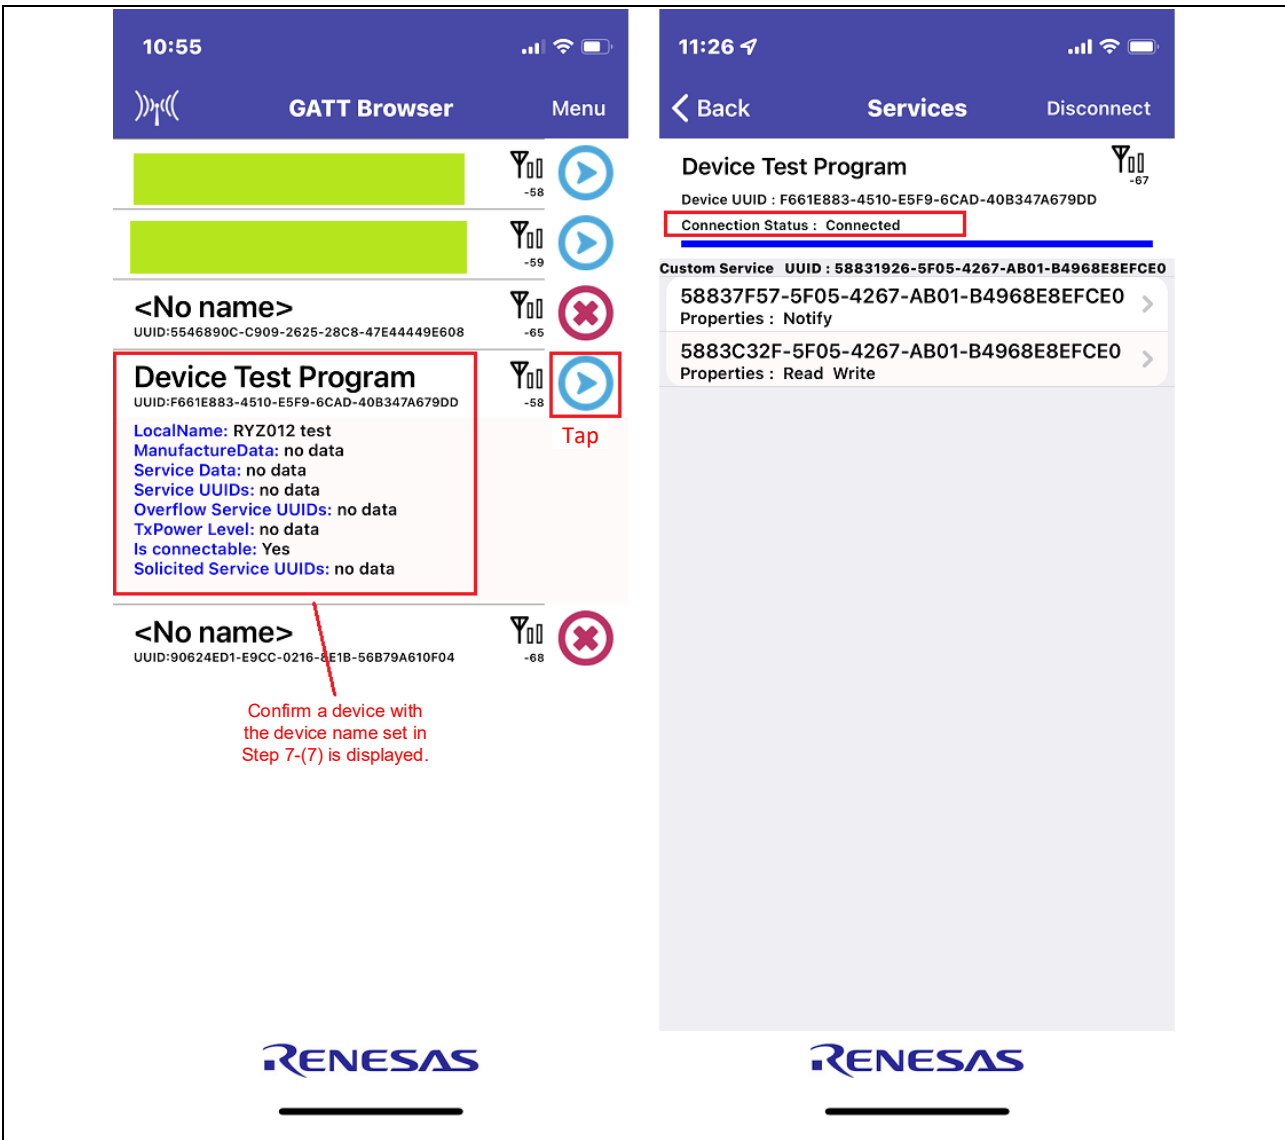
10:55

GATT Browser

Menu

-58

-59

<No name>
UUID:5546890C-C909-2625-28C8-47E44449E608

-65

Device Test Program
UUID:F661E883-4510-E5F9-6CAD-40B347A679DD

-58

Tap

LocalName: RYZ012 test
ManufactureData: no data
Service Data: no data
Service UUIDs: no data
Overflow Service UUIDs: no data
TxPower Level: no data
Is connectable: Yes
Solicited Service UUIDs: no data

<No name>
UUID:90624ED1-E9CC-0216-8E1B-56B79A610F04

-68

Confirm a device with the device name set in Step 7-(7) is displayed.

RENESAS

11:26

Back

Services

Disconnect

Device Test Program

-67

Device UUID : F661E883-4510-E5F9-6CAD-40B347A679DD

Connection Status : Connected

Custom Service UUID : 58831926-5F05-4267-AB01-B4968E8EFCE0

58837F57-5F05-4267-AB01-B4968E8EFCE0
Properties : Notify

5883C32F-5F05-4267-AB01-B4968E8EFCE0
Properties : Read Write

RENESAS